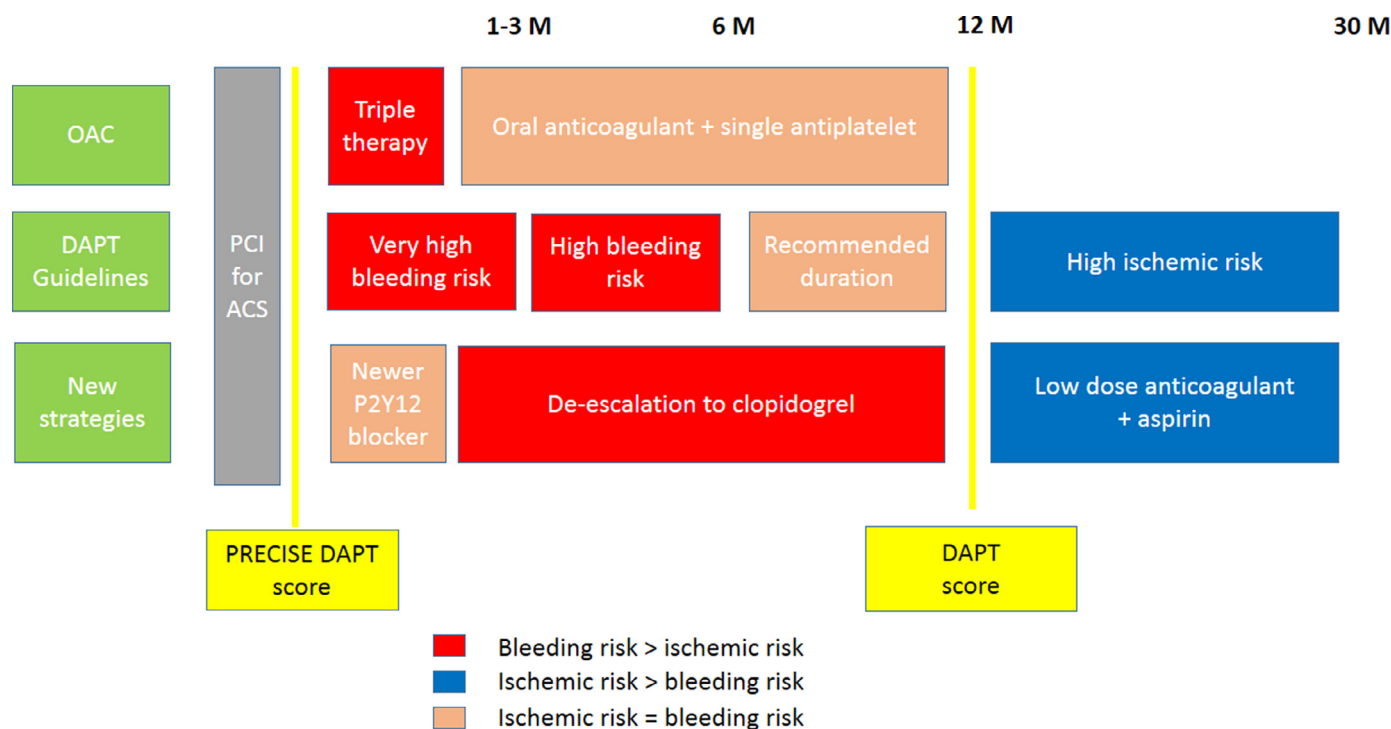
1-3 M 6 M 12 M 30 M

OAC

DAPT Guidelines

New strategies

PCI for ACS

Triple therapy

Oral anticoagulant + single antiplatelet

Very high bleeding risk

High bleeding risk

Recommended duration

High ischemic risk

Newer P2Y12 blocker

De-escalation to clopidogrel

Low dose anticoagulant + aspirin

PRECISE DAPT score

DAPT score

Bleeding risk > ischemic risk

Ischemic risk > bleeding risk

Ischemic risk = bleeding risk